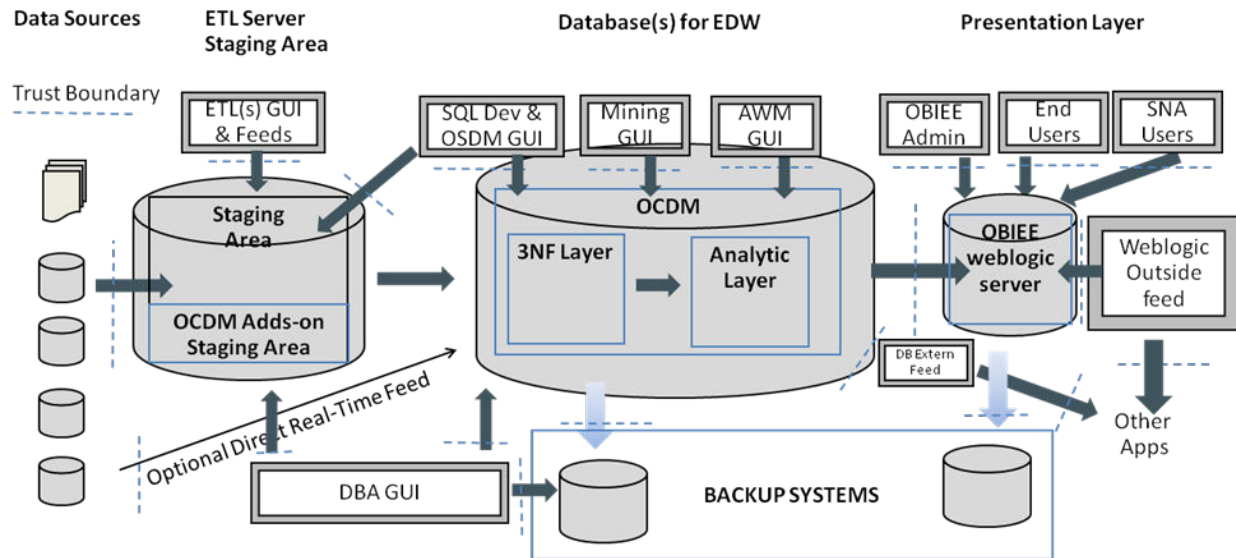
Data Sources

ETL Server Staging Area

Database(s) for EDW

Presentation Layer

Trust Boundary

ETL(s) GUI & Feeds

SQL Dev & OSDM GUI

Mining GUI

AWM GUI

OBIEE Admin

End Users

SNA Users

Staging Area

OCDM Adds-on Staging Area

OCDM

3NF Layer

Analytic Layer

OBIEE weblogic server

Weblogic Outside feed

DB Extern Feed

Optional Direct Real-Time Feed

Other Apps

DBA GUI

BACKUP SYSTEMS